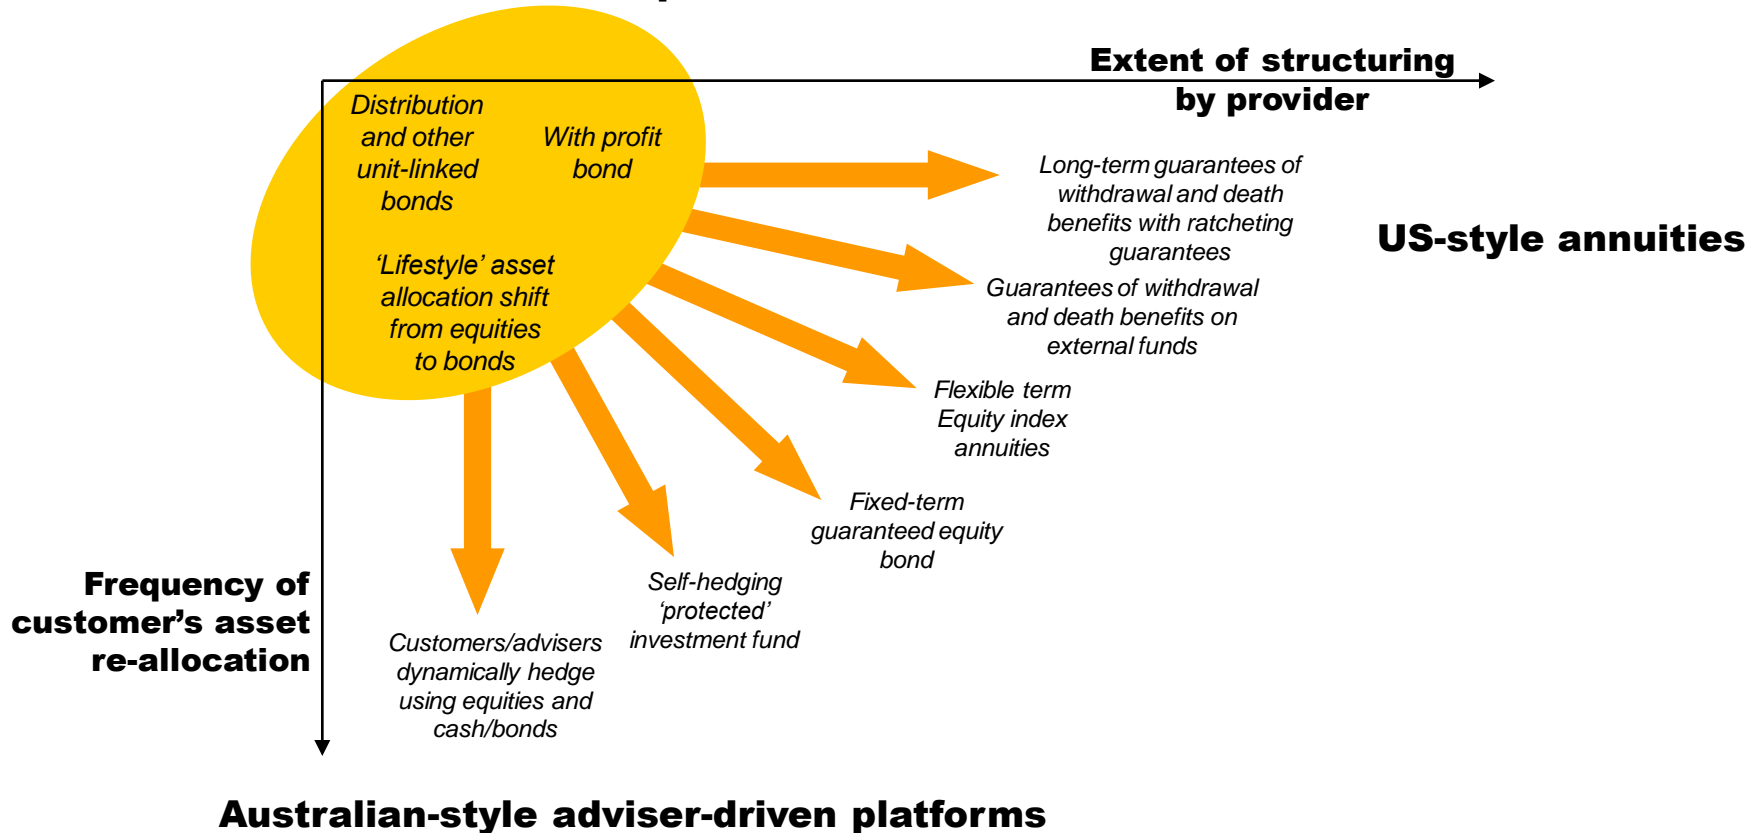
Extent of structuring by provider

Distribution and other unit-linked bonds

With profit bond

'Lifestyle' asset allocation shift from equities to bonds

Long-term guarantees of withdrawal and death benefits with ratcheting guarantees

US-style annuities

Guarantees of withdrawal and death benefits on external funds

Flexible term Equity index annuities

Fixed-term guaranteed equity bond

Self-hedging 'protected' investment fund

Customers/advisers dynamically hedge using equities and cash/bonds

Frequency of customer's asset re-allocation

Australian-style adviser-driven platforms